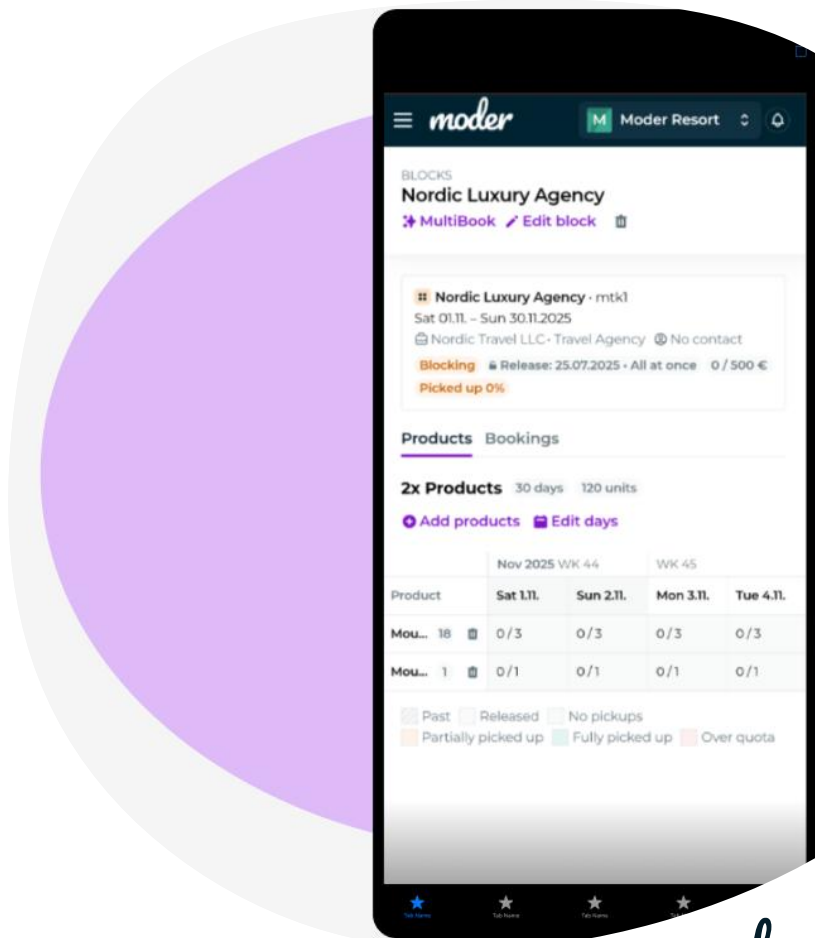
moder
M Moder Resort

BLOCKS
Nordic Luxury Agency
MultiBook Edit block

Nordic Luxury Agency · mtk1
Sat 01.11. – Sun 30.11.2025
Nordic Travel LLC · Travel Agency No contact
Blocking Release: 25.07.2025 · All at once 0 / 500 €
Picked up 0%

Products Bookings

2x Products 30 days 120 units
Add products Edit days

| | Nov 2025 WK 44 | | WK 45 | |
|---|---|---|---|---|
| Product | Sat 1.11. | Sun 2.11. | Mon 3.11. | Tue 4.11. |
| Mou... 18 | 0/3 | 0/3 | 0/3 | 0/3 |
| Mou... 1 | 0/1 | 0/1 | 0/1 | 0/1 |

Past Released No pickups
Partially picked up Fully picked up Over quota

Tab Name Tab Name Tab Name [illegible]